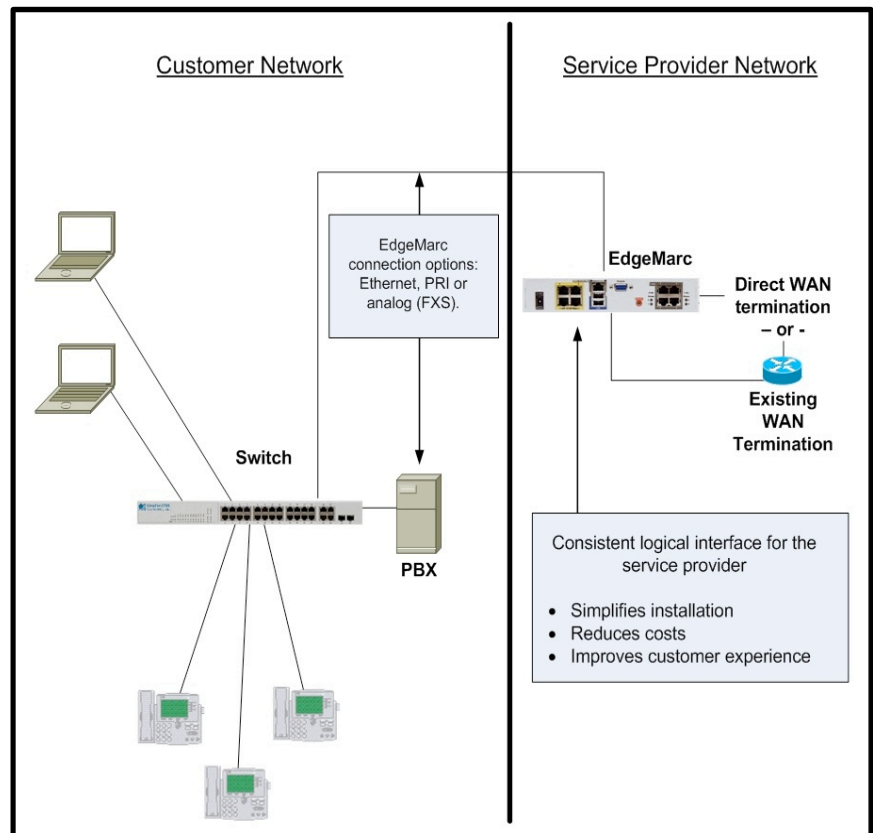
Customer Network

Service Provider Network

EdgeMarc connection options: Ethernet, PRI or analog (FXS).

EdgeMarc

Direct WAN termination – or -

Existing WAN Termination

Switch

PBX

Consistent logical interface for the service provider

- Simplifies installation
- Reduces costs
- Improves customer experience